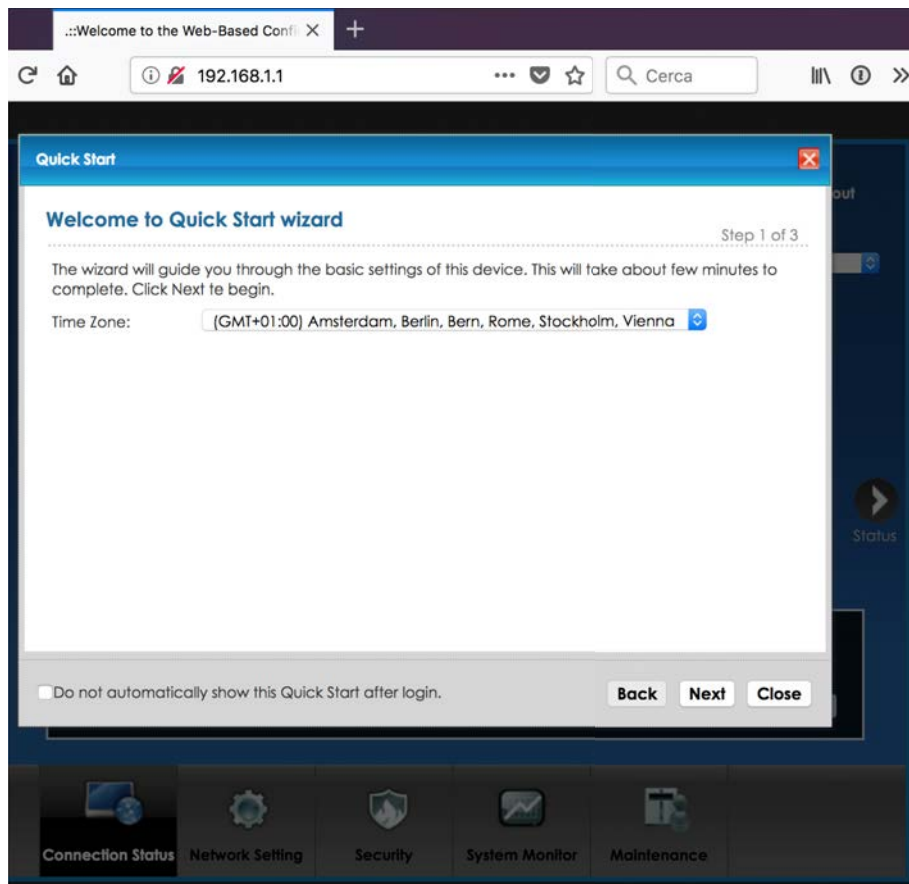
.::Welcome to the Web-Based Confi

192.168.1.1

Cerca

Quick Start

Welcome to Quick Start wizard

Step 1 of 3

The wizard will guide you through the basic settings of this device. This will take about few minutes to complete. Click Next te begin.

Time Zone: (GMT+01:00) Amsterdam, Berlin, Bern, Rome, Stockholm, Vienna

out

Status

Do not automatically show this Quick Start after login.

Back Next Close

Connection Status Network Setting Security System Monitor Maintenance